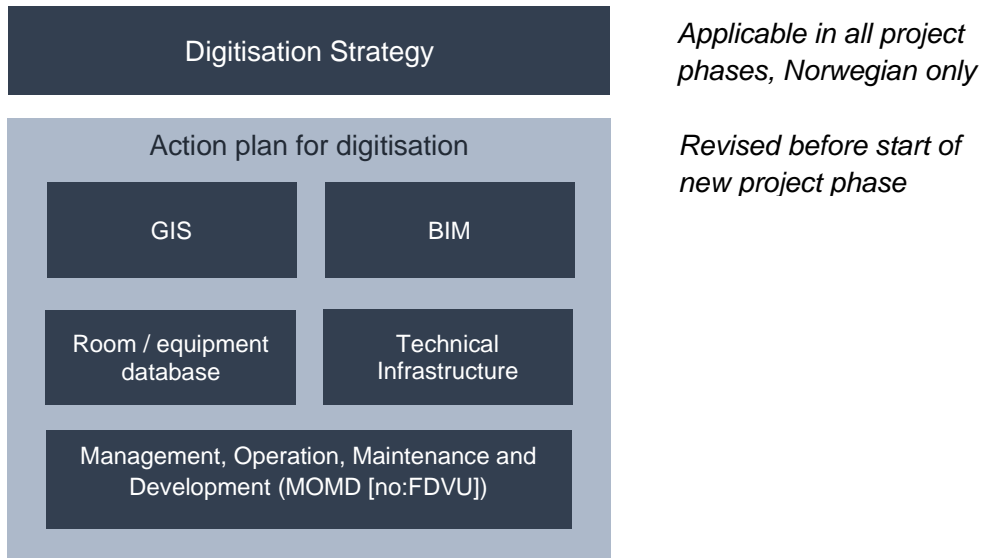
Digitisation Strategy

Applicable in all project phases, Norwegian only

Action plan for digitisation

Revised before start of new project phase

GIS

BIM

Room / equipment database

Technical Infrastructure

Management, Operation, Maintenance and Development (MOMD [no:FDVU])